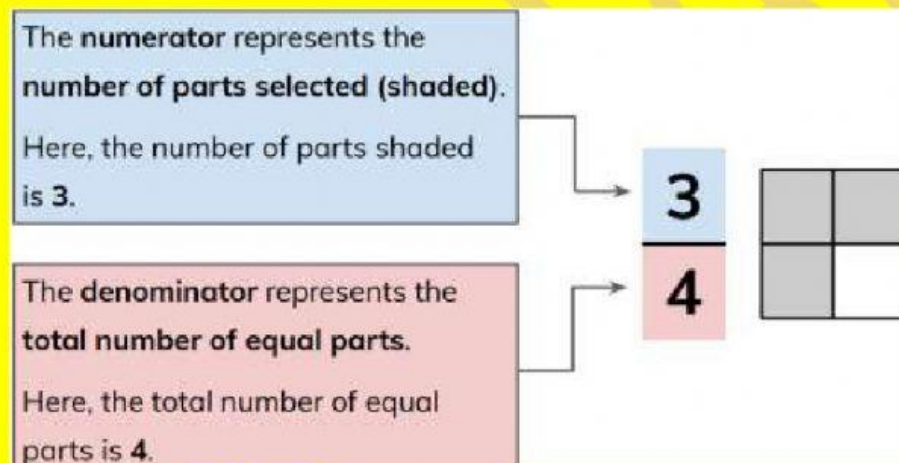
The numerator represents the number of parts selected (shaded).

Here, the number of parts shaded is 3.

The denominator represents the total number of equal parts.

Here, the total number of equal parts is 4.

3

4